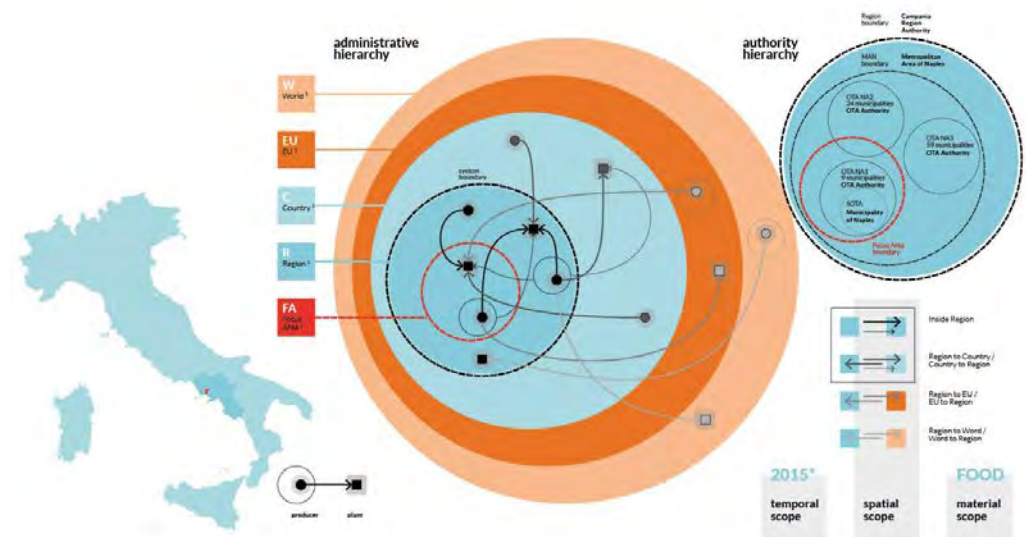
administrative hierarchy

W
World ¹

EU
EU ¹

C
Country ¹

R
Region ¹

FA
Focus Area ¹

system boundary

authority hierarchy

Region boundary

Campania Region Authority

MAN boundary

Metropolitan Area of Naples

OTA NA2
34 municipalities
OTA Authority

OTA NA3
59 municipalities
OTA Authority

OTA NA1
9 municipalities
OTA Authority

SOTA
Municipality of Naples

Focus Area boundary

Inside Region

Region to Country / Country to Region

Region to EU / EU to Region

Region to Word / Word to Region

producer

plum

2015*
temporal scope

spatial scope

FOOD
material scope